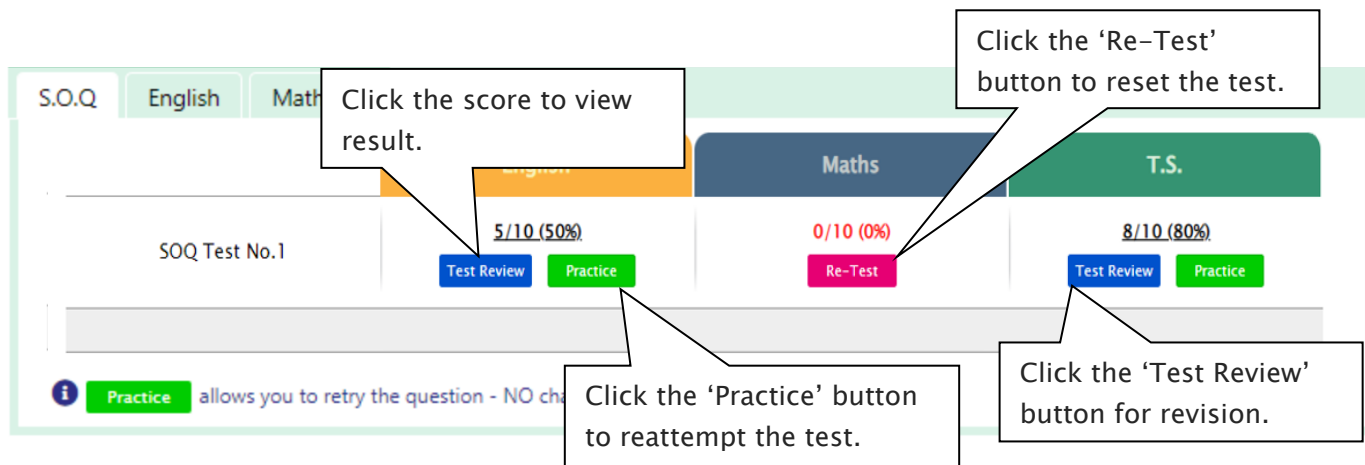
S.O.Q English Math

Click the score to view result.

Click the 'Re-Test' button to reset the test.

Maths

T.S.

SOQ Test No.1

5/10 (50%)

Test Review Practice

0/10 (0%)

Re-Test

8/10 (80%)

Test Review Practice

Practice allows you to retry the question - NO cha

Click the 'Practice' button to reattempt the test.

Click the 'Test Review' button for revision.